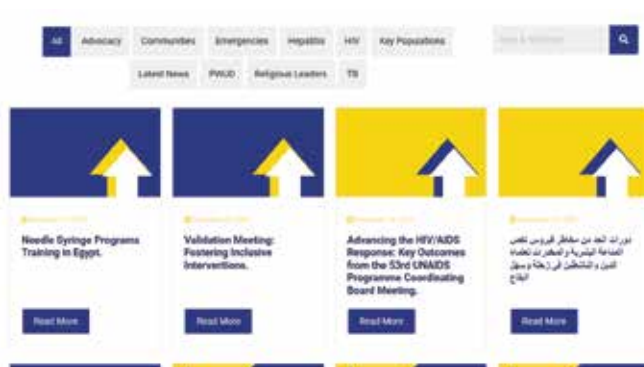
All Advocacy Communities Emergencies Hepatitis HIV Key Populations

Latest News PWUD Religious Leaders TB

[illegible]

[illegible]

Needle Syringe Programs Training in Egypt.

Read More

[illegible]

Validation Meeting: Fostering Inclusive Interventions.

Read More

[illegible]

Advancing the HIV/AIDS Response: Key Outcomes from the 53rd UNAIDS Programme Coordinating Board Meeting.

Read More

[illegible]

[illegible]

Read More